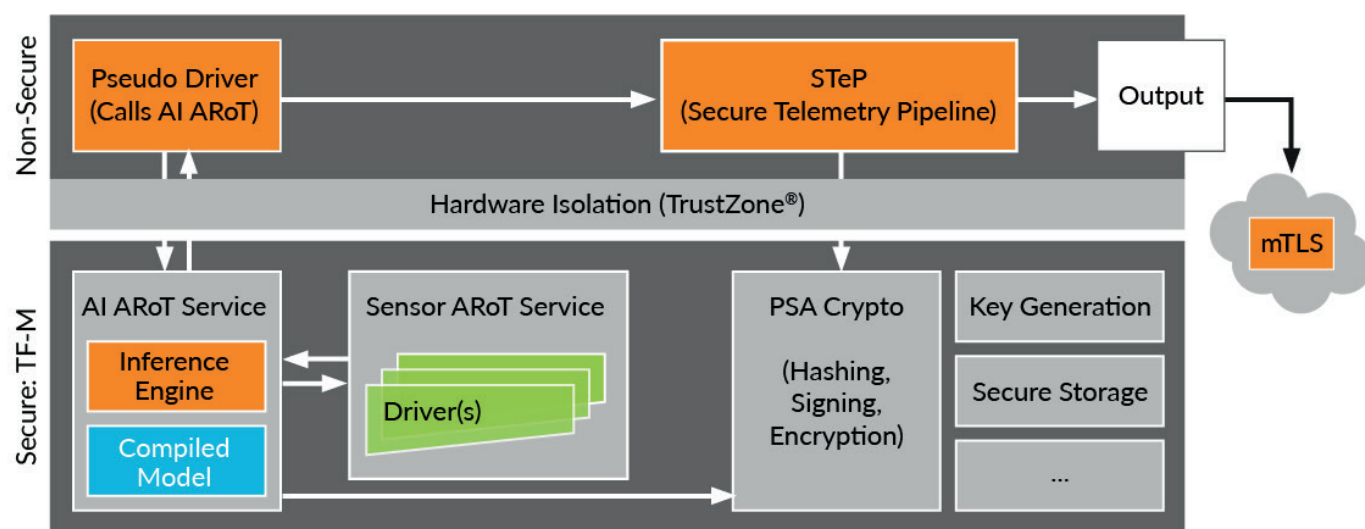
Non-Secure

Pseudo Driver (Calls AI ARoT)

STeP (Secure Telemetry Pipeline)

Output

mTLS

Hardware Isolation (TrustZone®)

Secure: TF-M

AI ARoT Service

Inference Engine

Compiled Model

Sensor ARoT Service

Driver(s)

PSA Crypto

(Hashing, Signing, Encryption)

Key Generation

Secure Storage

...